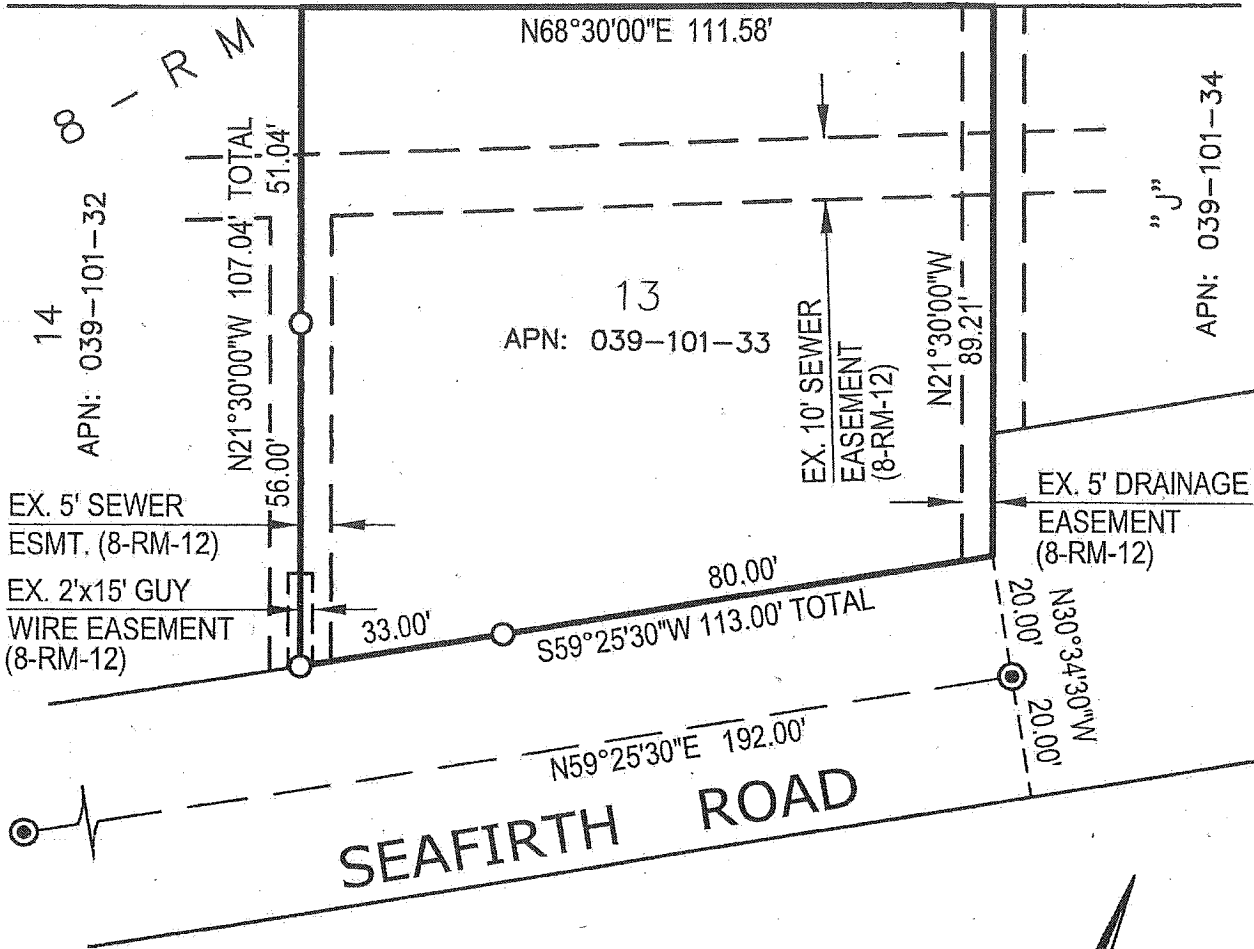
8 – R M

N68°30'00"E 111.58'

51.04'

N21°30'00"W 107.04' TOTAL

14
APN: 039–101–32

"J"
APN: 039–101–34

13
APN: 039–101–33

EX. 10' SEWER EASEMENT (8-RM-12)

N21°30'00"W 89.21'

56.00'

EX. 5' SEWER ESMT. (8-RM-12)

EX. 2'x15' GUY WIRE EASEMENT (8-RM-12)

EX. 5' DRAINAGE EASEMENT (8-RM-12)

80.00'

33.00'

S59°25'30"W 113.00' TOTAL

20.00'

N30°34'30"W

20.00'

N59°25'30"E 192.00'

SEAFIRTH ROAD